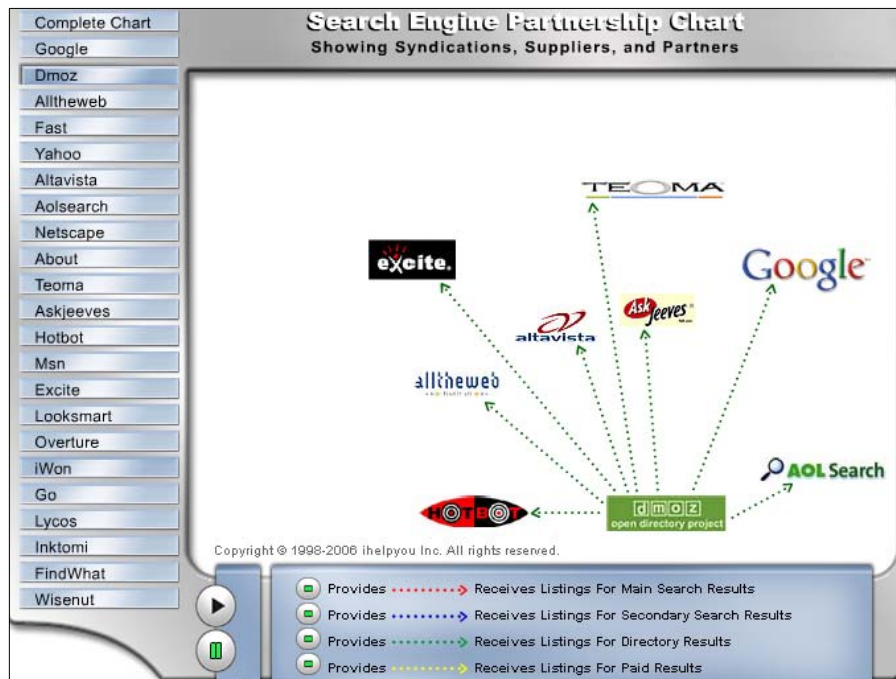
Complete Chart
Google
Dmoz
Alltheweb
Fast
Yahoo
Altavista
Aolsearch
Netscape
About
Teoma
Askjeeves
Hotbot
Msn
Excite
Looksmart
Overture
iWon
Go
Lycos
Inktomi
FindWhat
Wisenut

Search Engine Partnership Chart
Showing Syndications, Suppliers, and Partners

TEOMA
excite.
Google
Ask Jeeves
altavista
alltheweb
AOL Search
HOTBOT
dmoz
open directory project

Copyright © 1998-2006 ihelpyou Inc. All rights reserved.

Provides Receives Listings For Main Search Results
Provides Receives Listings For Secondary Search Results
Provides Receives Listings For Directory Results
Provides Receives Listings For Paid Results